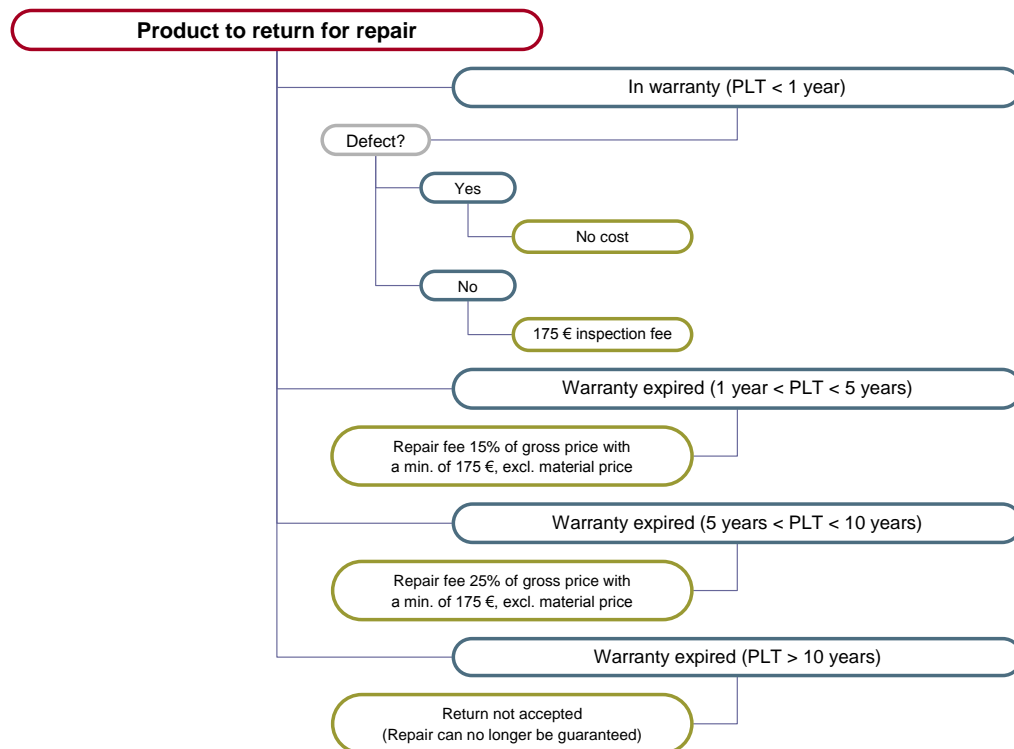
Product to return for repair

In warranty (PLT < 1 year)

Defect?

Yes

No cost

No

175 € inspection fee

Warranty expired (1 year < PLT < 5 years)

Repair fee 15% of gross price with a min. of 175 €, excl. material price

Warranty expired (5 years < PLT < 10 years)

Repair fee 25% of gross price with a min. of 175 €, excl. material price

Warranty expired (PLT > 10 years)

Return not accepted
(Repair can no longer be guaranteed)